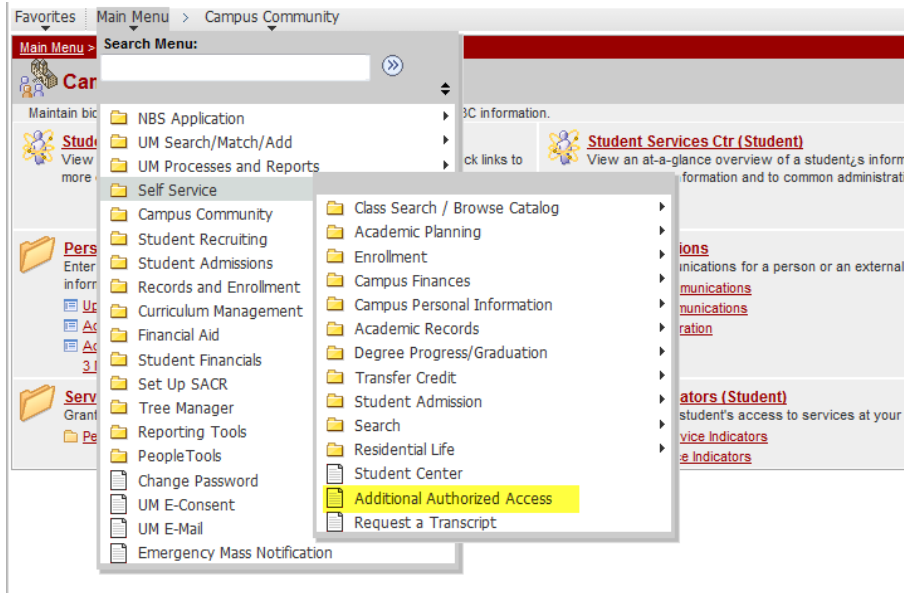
Favorites | Main Menu > Campus Community

Main Menu >

Search Menu:

Car

Maintain bio BC information.

Stud View more

Student Services Ctr (Student)
View an at-a-glance overview of a student¿s inform formation and to common administrati

ck links to

NBS Application
UM Search/Match/Add
UM Processes and Reports
Self Service
Campus Community
Student Recruiting
Student Admissions
Records and Enrollment
Curriculum Management
Financial Aid
Student Financials
Set Up SACR
Tree Manager
Reporting Tools
PeopleTools
Change Password
UM E-Consent
UM E-Mail
Emergency Mass Notification

Class Search / Browse Catalog
Academic Planning
Enrollment
Campus Finances
Campus Personal Information
Academic Records
Degree Progress/Graduation
Transfer Credit
Student Admission
Search
Residential Life
Student Center
Additional Authorized Access
Request a Transcript

Pers Enter inform
Up
Ac
Ac
3

ions
inications for a person or an external
munications
munications
ration

Serv Grant
Pe

icators (Student)
student's access to services at your
vice Indicators
e Indicators